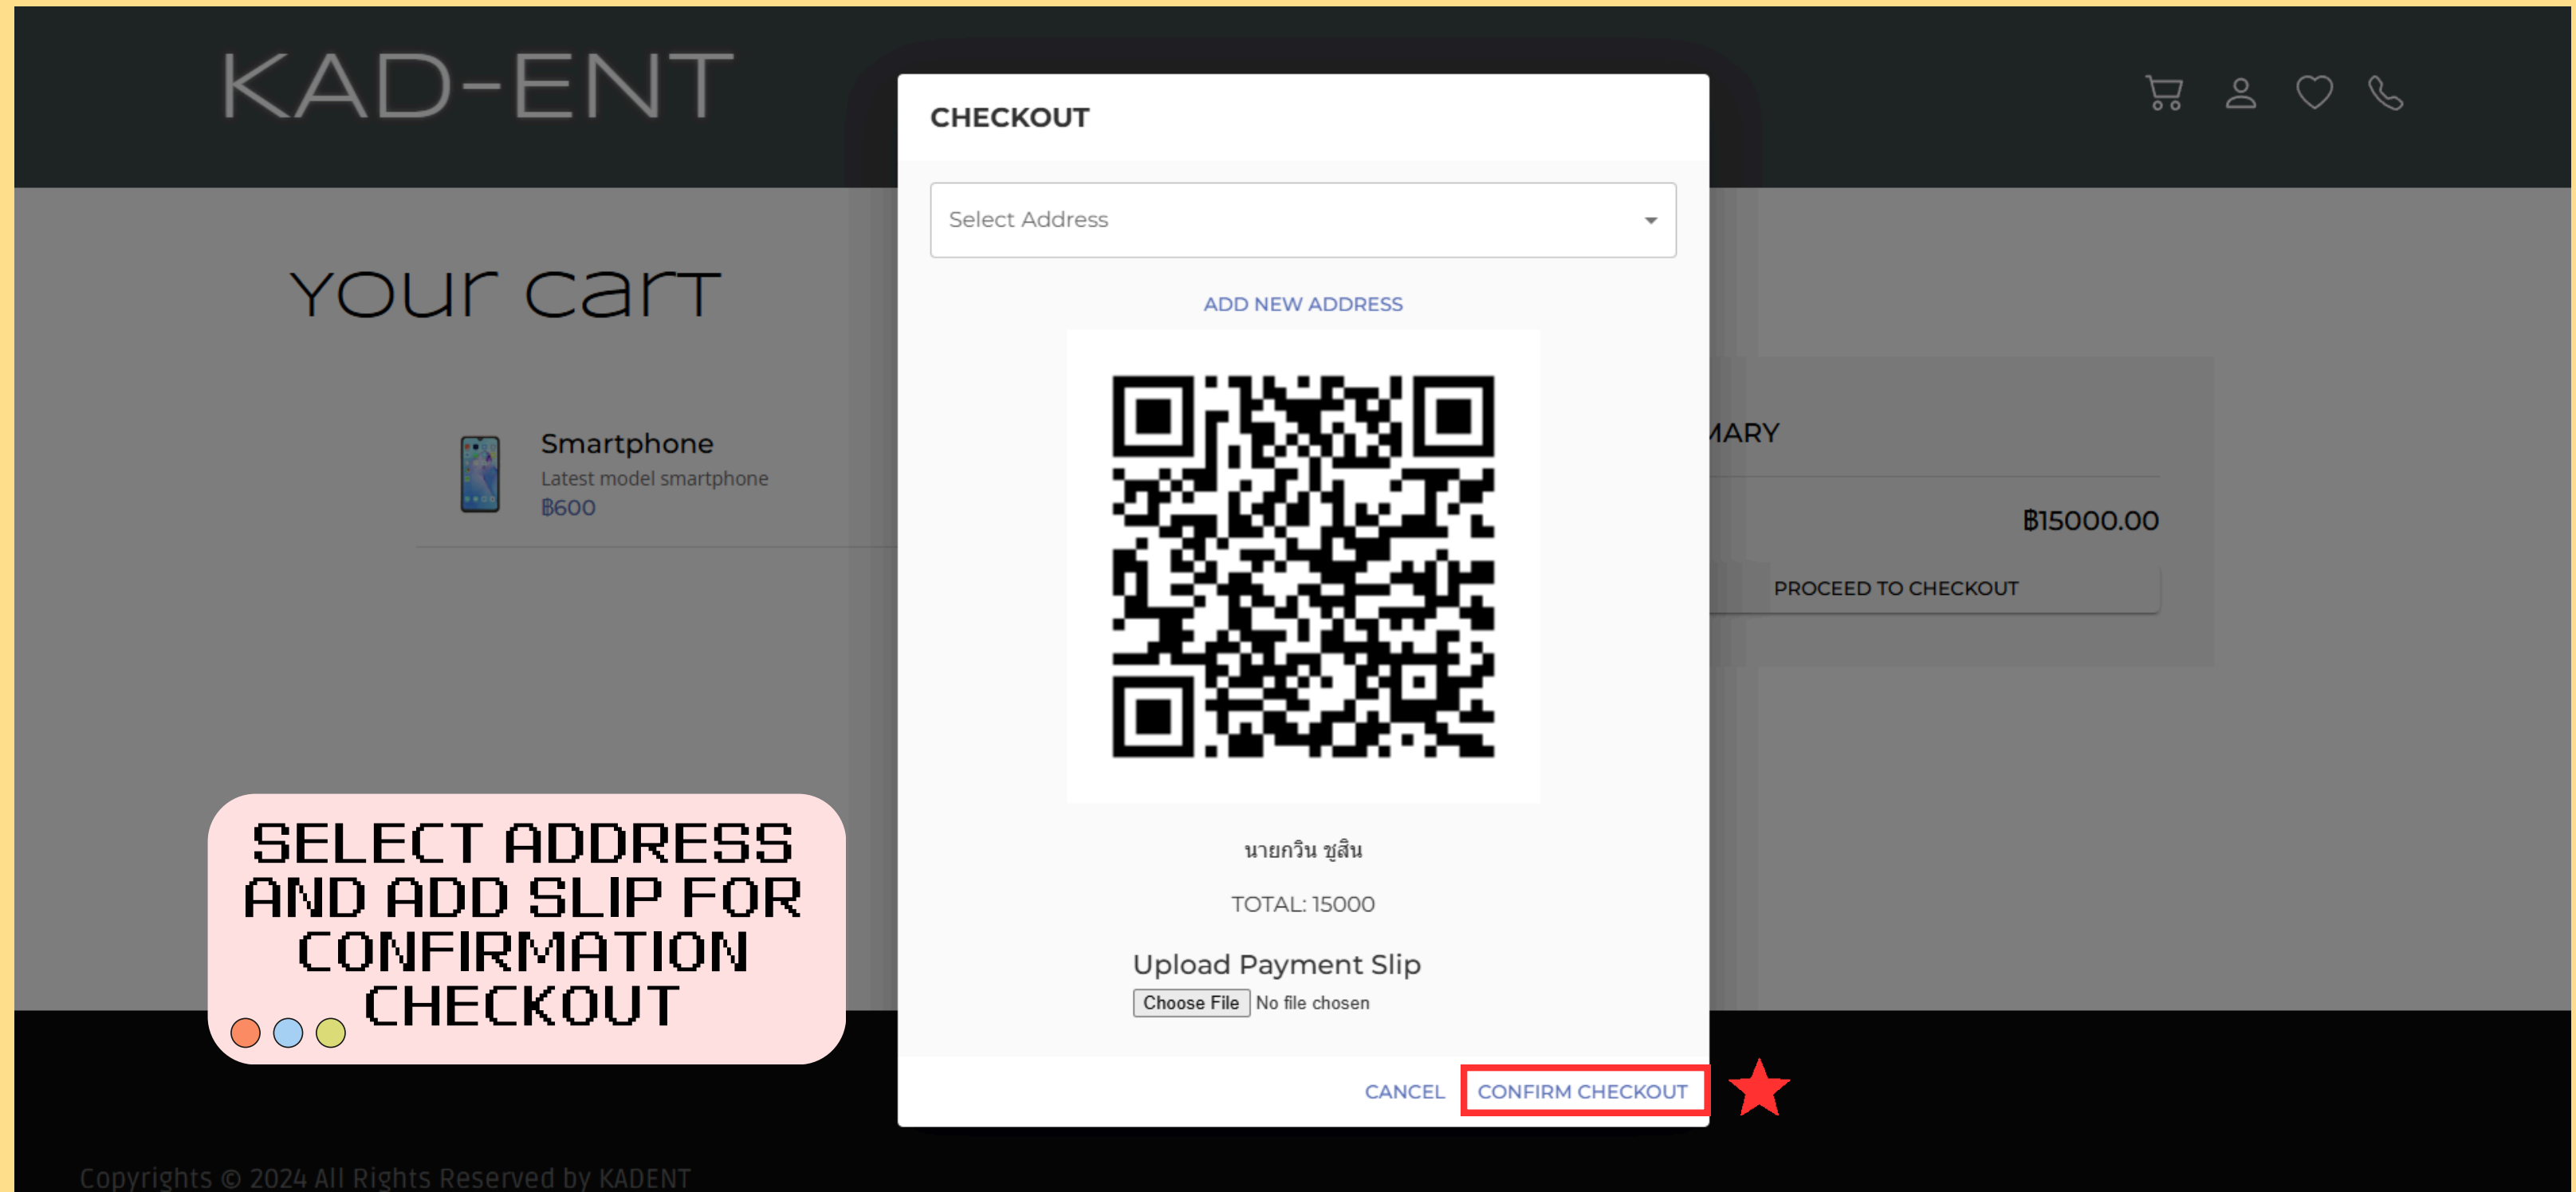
KAD-ENT

your cart

Smartphone
Latest model smartphone
฿600

MARY

฿15000.00

PROCEED TO CHECKOUT

CHECKOUT

Select Address

ADD NEW ADDRESS

นายกวิน ชูสิน

TOTAL: 15000

Upload Payment Slip

Choose File No file chosen

CANCEL CONFIRM CHECKOUT

SELECT ADDRESS AND ADD SLIP FOR CONFIRMATION CHECKOUT

Copyrights © 2024 All Rights Reserved by KADENT